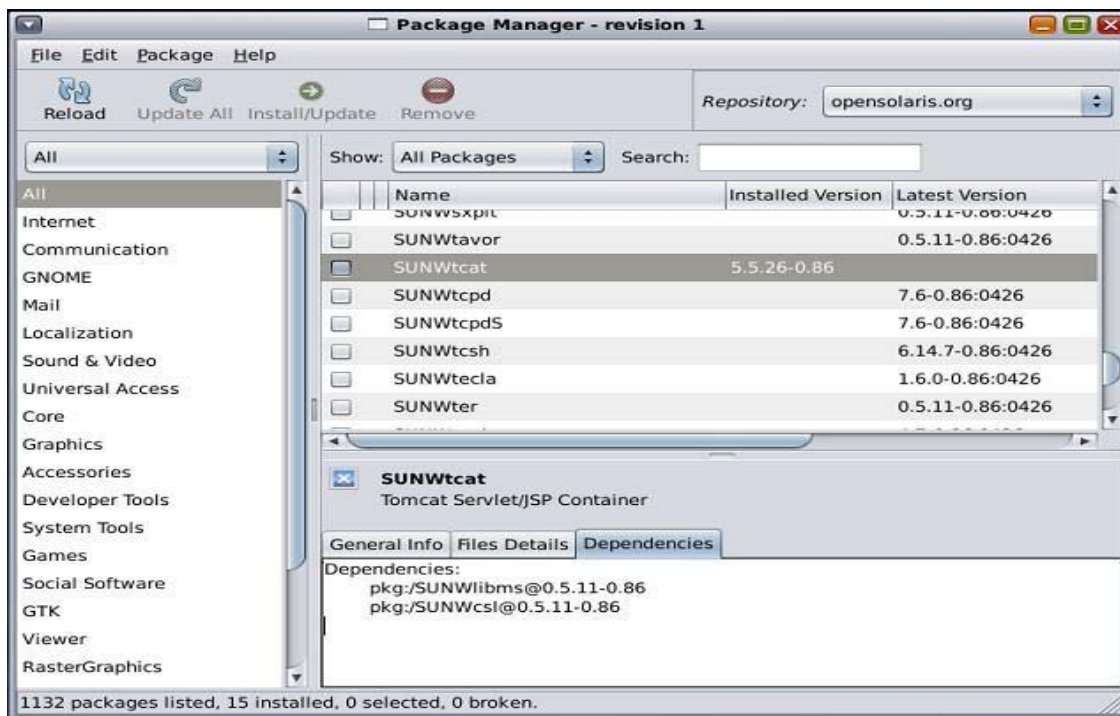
Package Manager - revision 1

File Edit Package Help

Reload Update All Install/Update Remove

Repository: opensolaris.org

All

Show: All Packages Search:

All
Internet
Communication
GNOME
Mail
Localization
Sound & Video
Universal Access
Core
Graphics
Accessories
Developer Tools
System Tools
Games
Social Software
GTK
Viewer
RasterGraphics

| | Name | Installed Version | Latest Version |
|---|---|---|---|
| | SUNWsxplt | | 0.5.11-0.86:0426 |
| | SUNWtavor | | 0.5.11-0.86:0426 |
| | SUNWtcat | 5.5.26-0.86 | |
| | SUNWtcpd | | 7.6-0.86:0426 |
| | SUNWtcpdS | | 7.6-0.86:0426 |
| | SUNWtcsh | | 6.14.7-0.86:0426 |
| | SUNWtecla | | 1.6.0-0.86:0426 |
| | SUNWter | | 0.5.11-0.86:0426 |

SUNWtcat
Tomcat Servlet/JSP Container

General Info Files Details Dependencies

Dependencies:
pkg:/SUNWlibms@0.5.11-0.86
pkg:/SUNWcsl@0.5.11-0.86

1132 packages listed, 15 installed, 0 selected, 0 broken.